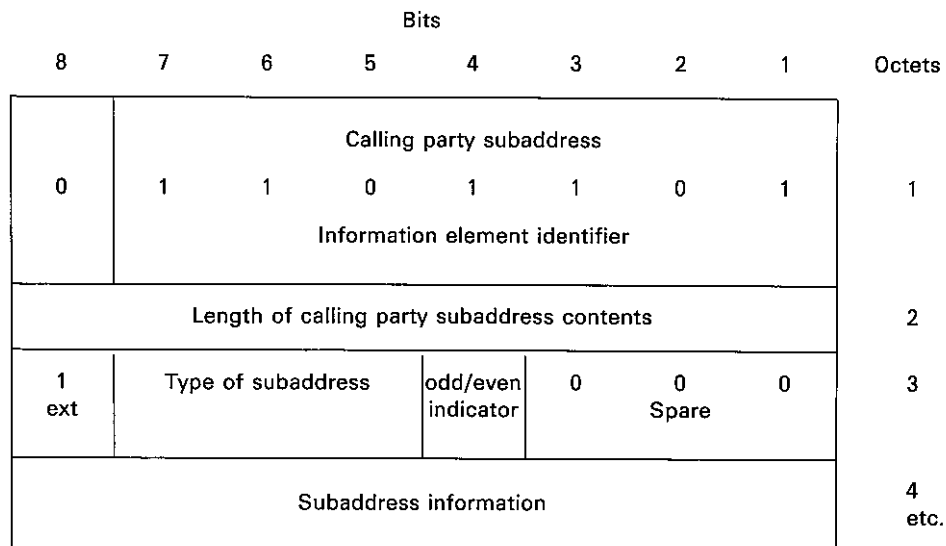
Bits

| 8 | 7 | 6 | 5 | 4 | 3 | 2 | 1 | Octets |
|---|---|---|---|---|---|---|---|---|
| 0 | Calling party subaddress<br>1 | 1 | 0 | 1 | 1 | 0 | 1<br>Information element identifier | 1 |
| Length of calling party subaddress contents | | | | | | | | 2 |
| 1<br>ext | Type of subaddress | | | odd/even indicator | 0 | 0<br>Spare | 0 | 3 |
| Subaddress information | | | | | | | | 4<br>etc. |